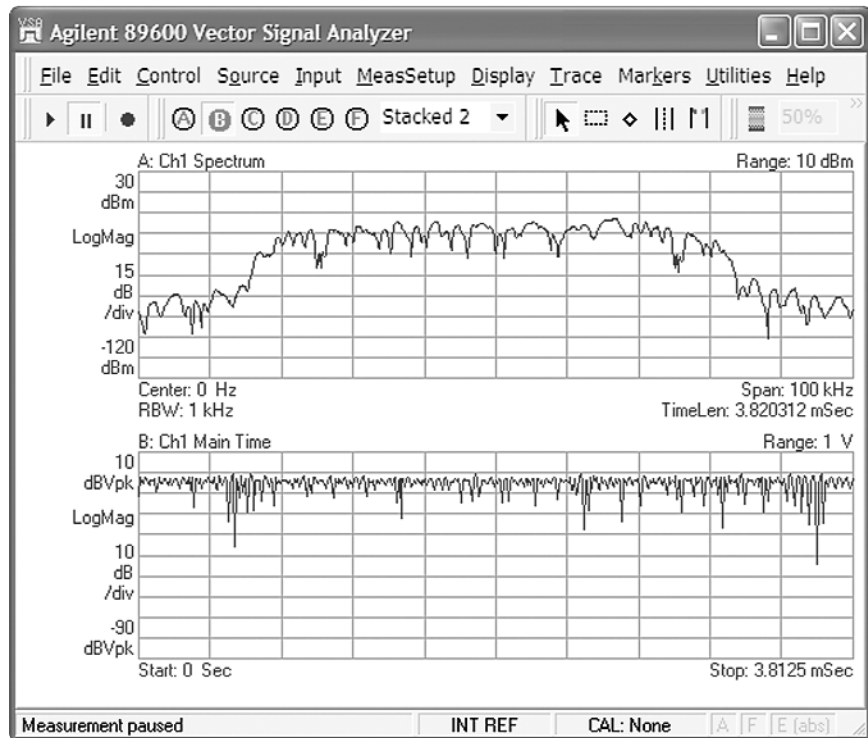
VSA Agilent 89600 Vector Signal Analyzer

File Edit Control Source Input MeasSetup Display Trace Markers Utilities Help

A B C D E F Stacked 2 50%

A: Ch1 Spectrum
Range: 10 dBm
30 dBm
LogMag
15 dB /div
-120 dBm
Center: 0 Hz
RBW: 1 kHz
Span: 100 kHz
TimeLen: 3.820312 mSec

B: Ch1 Main Time
Range: 1 V
10 dBVpk
LogMag
10 dB /div
-90 dBVpk
Start: 0 Sec
Stop: 3.8125 mSec

Measurement paused | INT REF | CAL: None | A | F | E (abs)